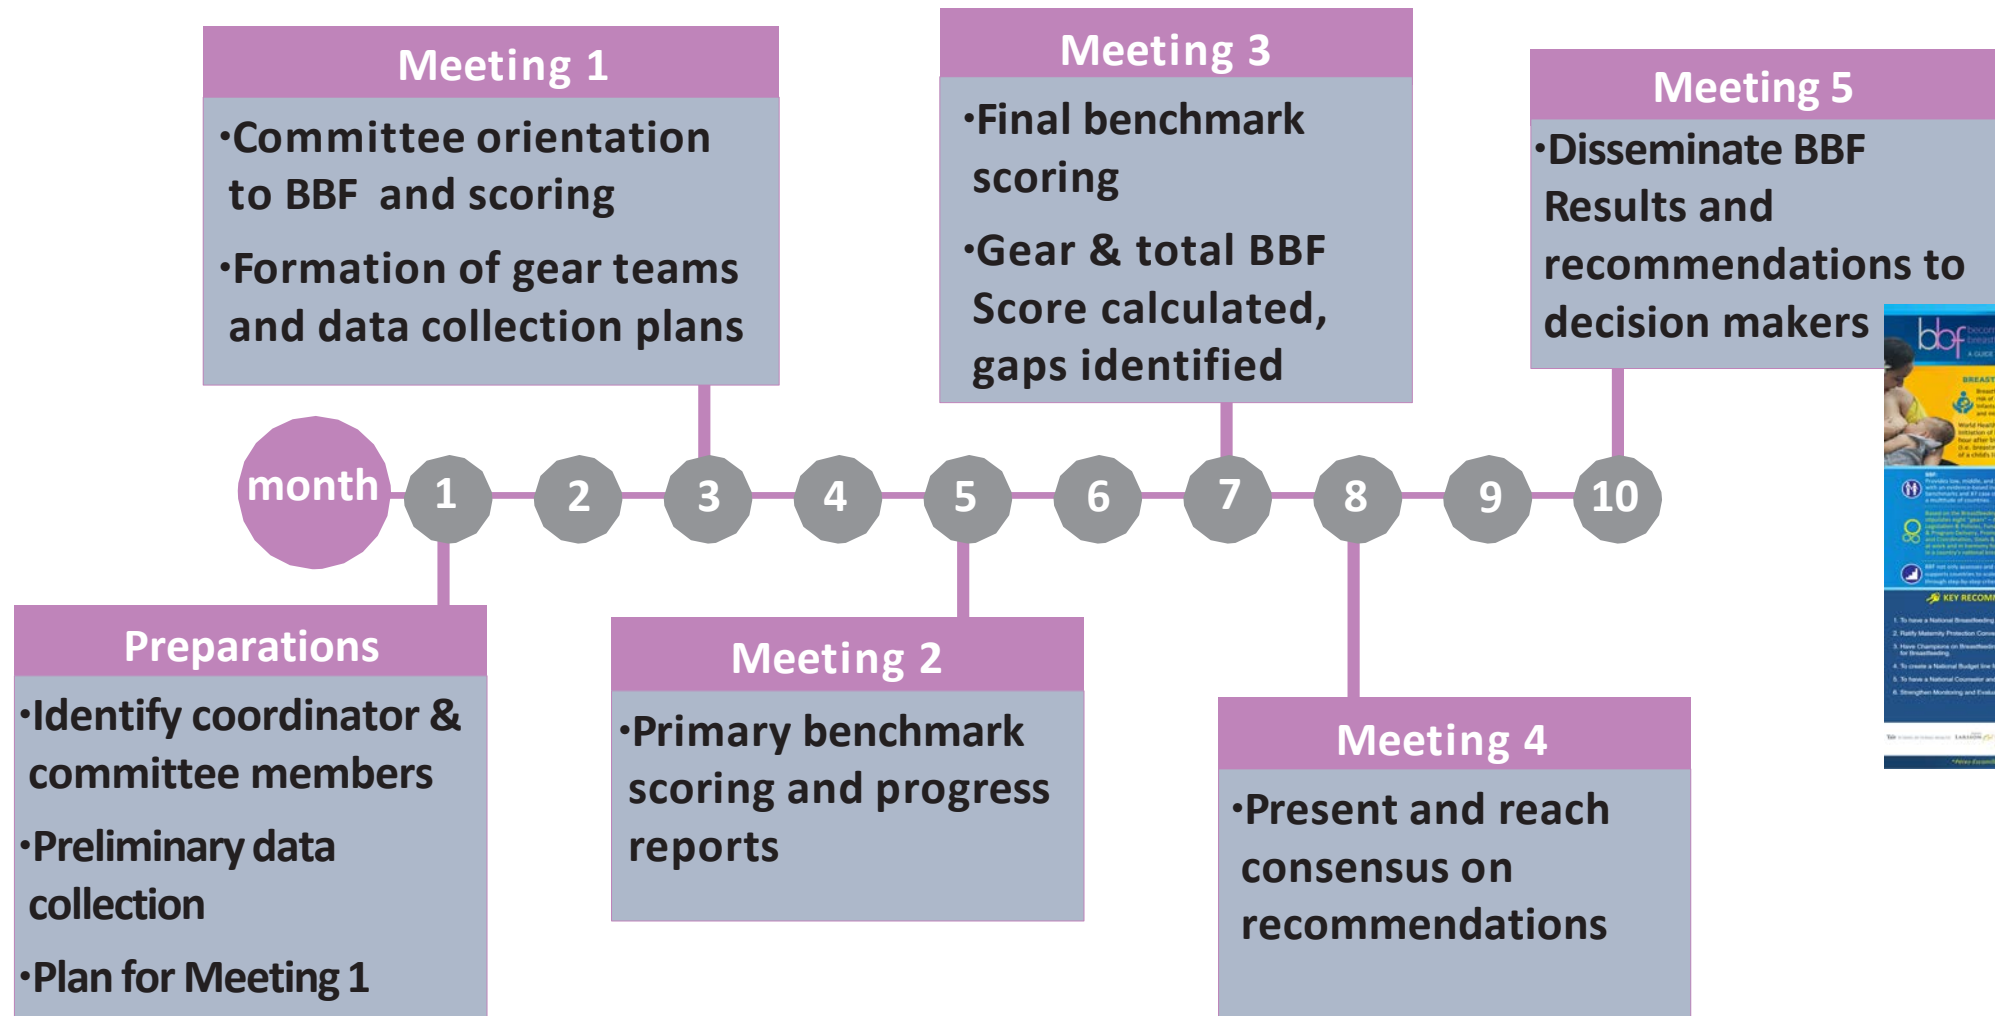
Meeting 1

•Committee orientation to BBF and scoring

•Formation of gear teams and data collection plans

Meeting 3

•Final benchmark scoring

•Gear & total BBF Score calculated, gaps identified

Meeting 5

•Disseminate BBF Results and recommendations to decision makers

month 1 2 3 4 5 6 7 8 9 10

Preparations

•Identify coordinator & committee members

•Preliminary data collection

•Plan for Meeting 1

Meeting 2

•Primary benchmark scoring and progress reports

Meeting 4

•Present and reach consensus on recommendations

bbf

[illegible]